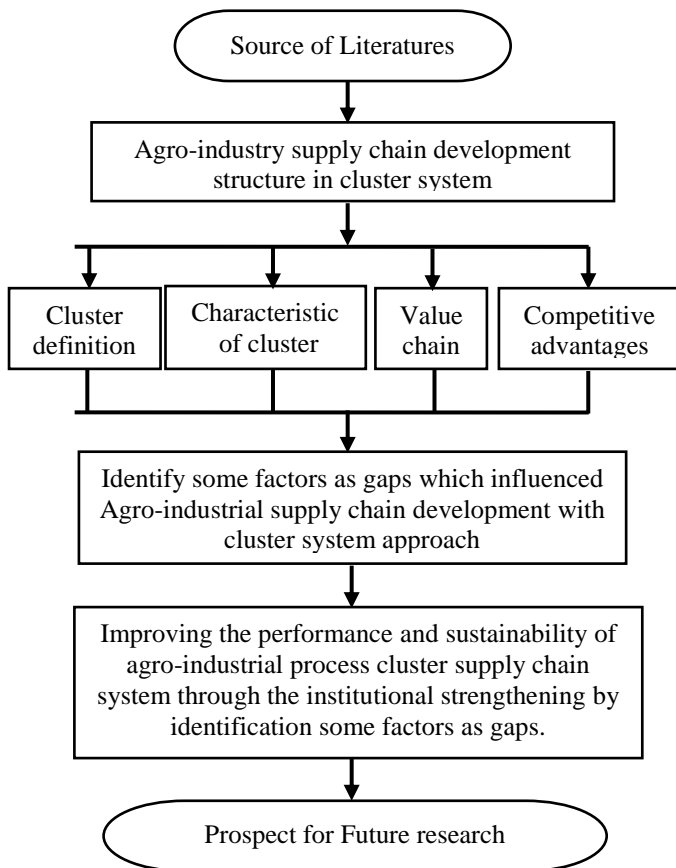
Source of Literatures

Agro-industry supply chain development structure in cluster system

Cluster definition

Characteristic of cluster

Value chain

Competitive advantages

Identify some factors as gaps which influenced Agro-industrial supply chain development with cluster system approach

Improving the performance and sustainability of agro-industrial process cluster supply chain system through the institutional strengthening by identification some factors as gaps.

Prospect for Future research